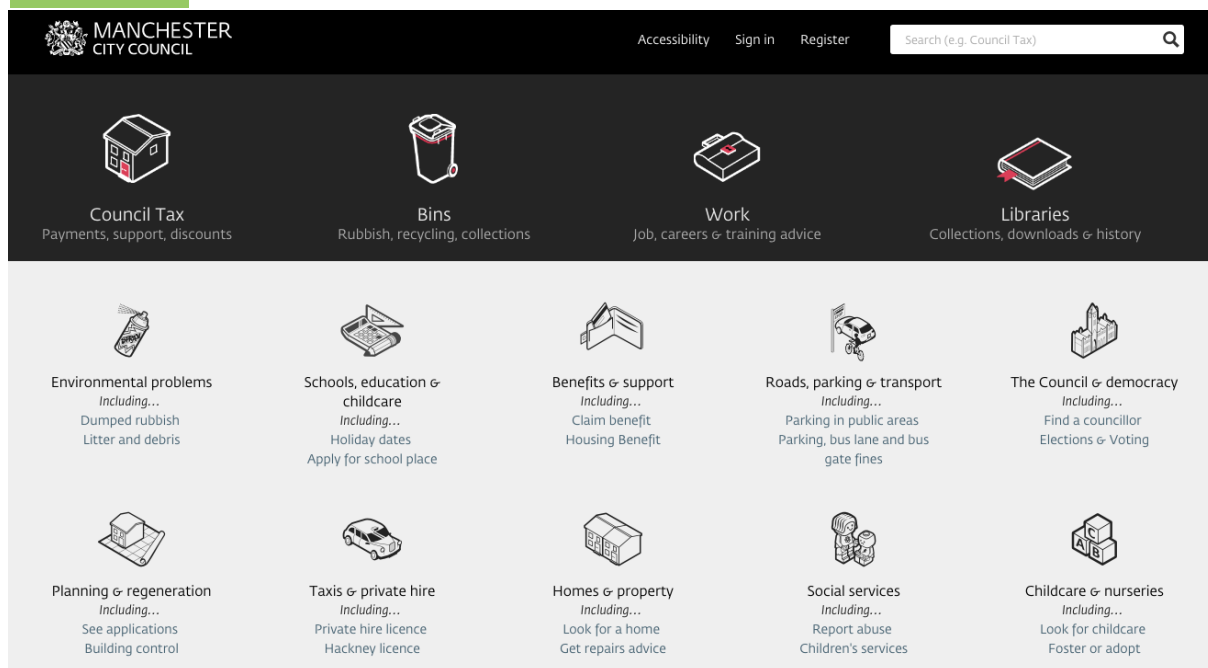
MANCHESTER CITY COUNCIL

Accessibility Sign in Register Search (e.g. Council Tax)

Council Tax
Payments, support, discounts

Bins
Rubbish, recycling, collections

Work
Job, careers & training advice

Libraries
Collections, downloads & history

Environmental problems
Including...
Dumped rubbish
Litter and debris

Schools, education & childcare
Including...
Holiday dates
Apply for school place

Benefits & support
Including...
Claim benefit
Housing Benefit

Roads, parking & transport
Including...
Parking in public areas
Parking, bus lane and bus gate fines

The Council & democracy
Including...
Find a councillor
Elections & Voting

Planning & regeneration
Including...
See applications
Building control

Taxis & private hire
Including...
Private hire licence
Hackney licence

Homes & property
Including...
Look for a home
Get repairs advice

Social services
Including...
Report abuse
Children's services

Childcare & nurseries
Including...
Look for childcare
Foster or adopt